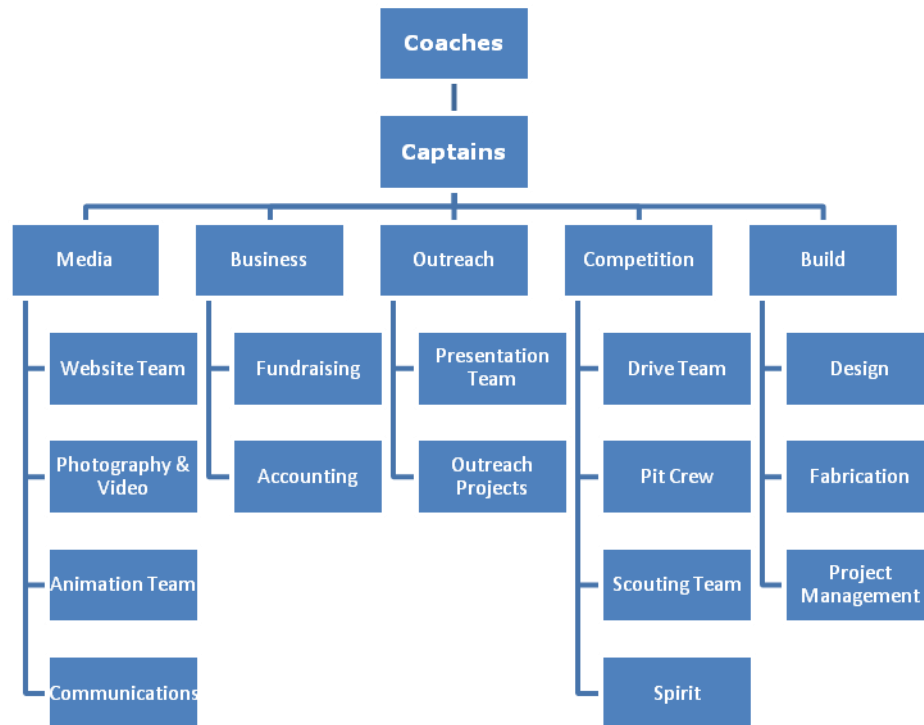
Coaches

Captains

Media

Website Team

Photography & Video

Animation Team

Communications

Business

Fundraising

Accounting

Outreach

Presentation Team

Outreach Projects

Competition

Drive Team

Pit Crew

Scouting Team

Spirit

Build

Design

Fabrication

Project Management